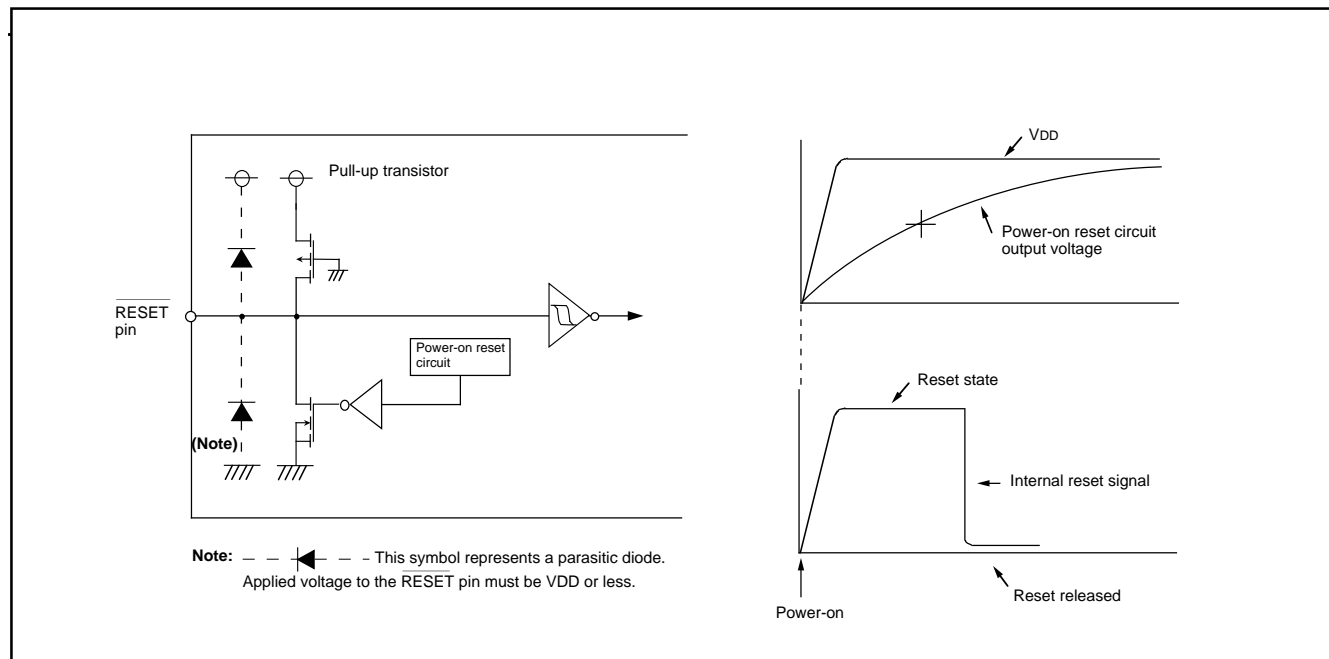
Pull-up transistor

$\overline{\text{RESET}}$ pin

Power-on reset circuit

(Note)

Note: This symbol represents a parasitic diode.
Applied voltage to the $\overline{\text{RESET}}$ pin must be VDD or less.

VDD

Power-on reset circuit output voltage

Reset state

Internal reset signal

Power-on

Reset released